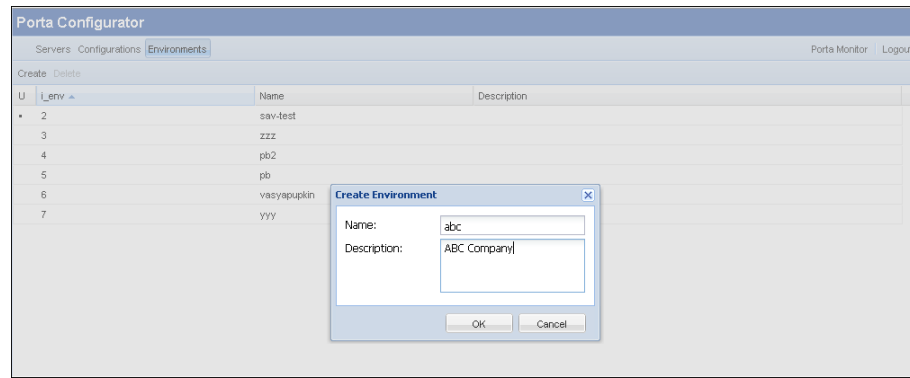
Porta Configurator

Servers Configurations Environments

Porta Monitor | Logou

Create Delete

| U | i_env | Name | Description |
|---|---|---|---|
| ▪ | 2 | sav-test | |
| | 3 | zzz | |
| | 4 | pb2 | |
| | 5 | pb | |
| | 6 | vasyapupkin | |
| | 7 | yyy | |

Create Environment

Name: abc

Description: ABC Company

OK Cancel